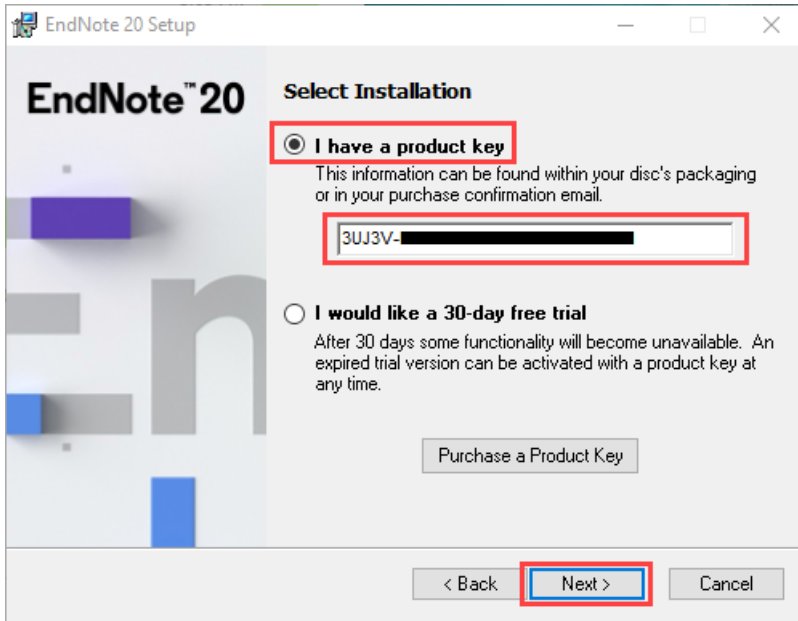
EndNote 20 Setup

EndNote™ 20

Select Installation

I have a product key
This information can be found within your disc's packaging or in your purchase confirmation email.

3UJ3V-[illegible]

I would like a 30-day free trial
After 30 days some functionality will become unavailable. An expired trial version can be activated with a product key at any time.

Purchase a Product Key

< Back
Next >
Cancel